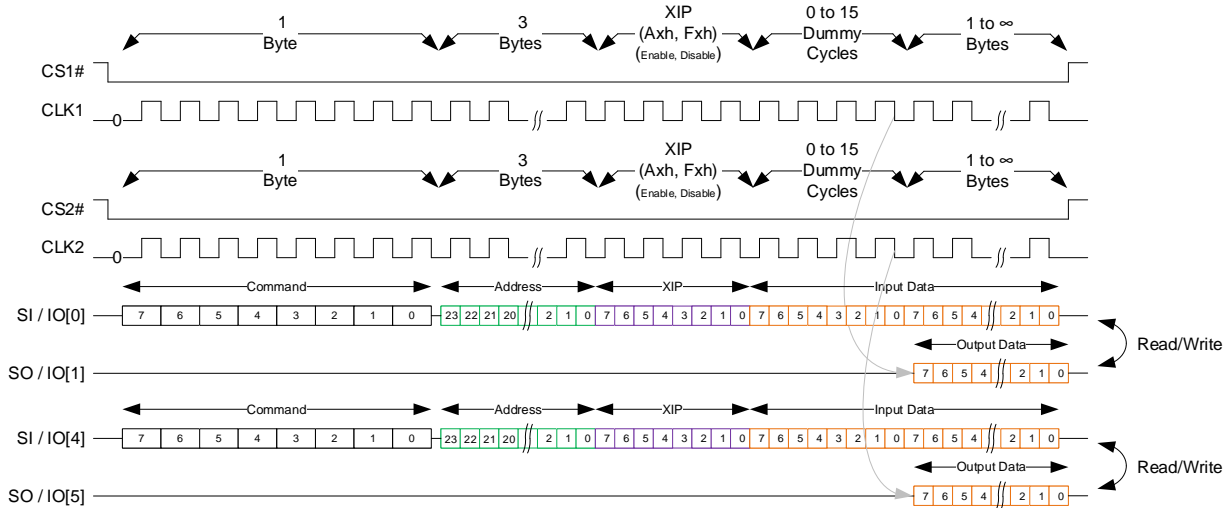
1 Byte
3 Bytes
XIP (Axh, Fxh) (Enable, Disable)
0 to 15 Dummy Cycles
1 to ∞ Bytes

CS1#
CLK1
0

1 Byte
3 Bytes
XIP (Axh, Fxh) (Enable, Disable)
0 to 15 Dummy Cycles
1 to ∞ Bytes

CS2#
CLK2
0

Command
Address
XIP
Input Data

SI / IO[0]
7 6 5 4 3 2 1 0 23 22 21 20 2 1 0 7 6 5 4 3 2 1 0 7 6 5 4 3 2 1 0 7 6 5 4 2 1 0

Output Data
Read/Write

SO / IO[1]
7 6 5 4 2 1 0

Command
Address
XIP
Input Data

SI / IO[4]
7 6 5 4 3 2 1 0 23 22 21 20 2 1 0 7 6 5 4 3 2 1 0 7 6 5 4 3 2 1 0 7 6 5 4 2 1 0

Output Data
Read/Write

SO / IO[5]
7 6 5 4 2 1 0